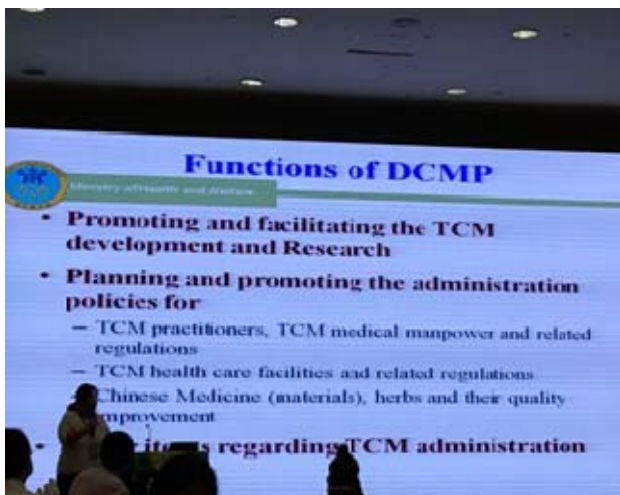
Functions of DCMP

Ministry of Health and Welfare

• Promoting and facilitating the TCM development and Research

• Planning and promoting the administration policies for

– TCM practitioners, TCM medical manpower and related regulations

– TCM health care facilities and related regulations

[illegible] Chinese Medicine (materials), herbs and their quality improvement

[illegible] ite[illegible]s regarding TCM administration